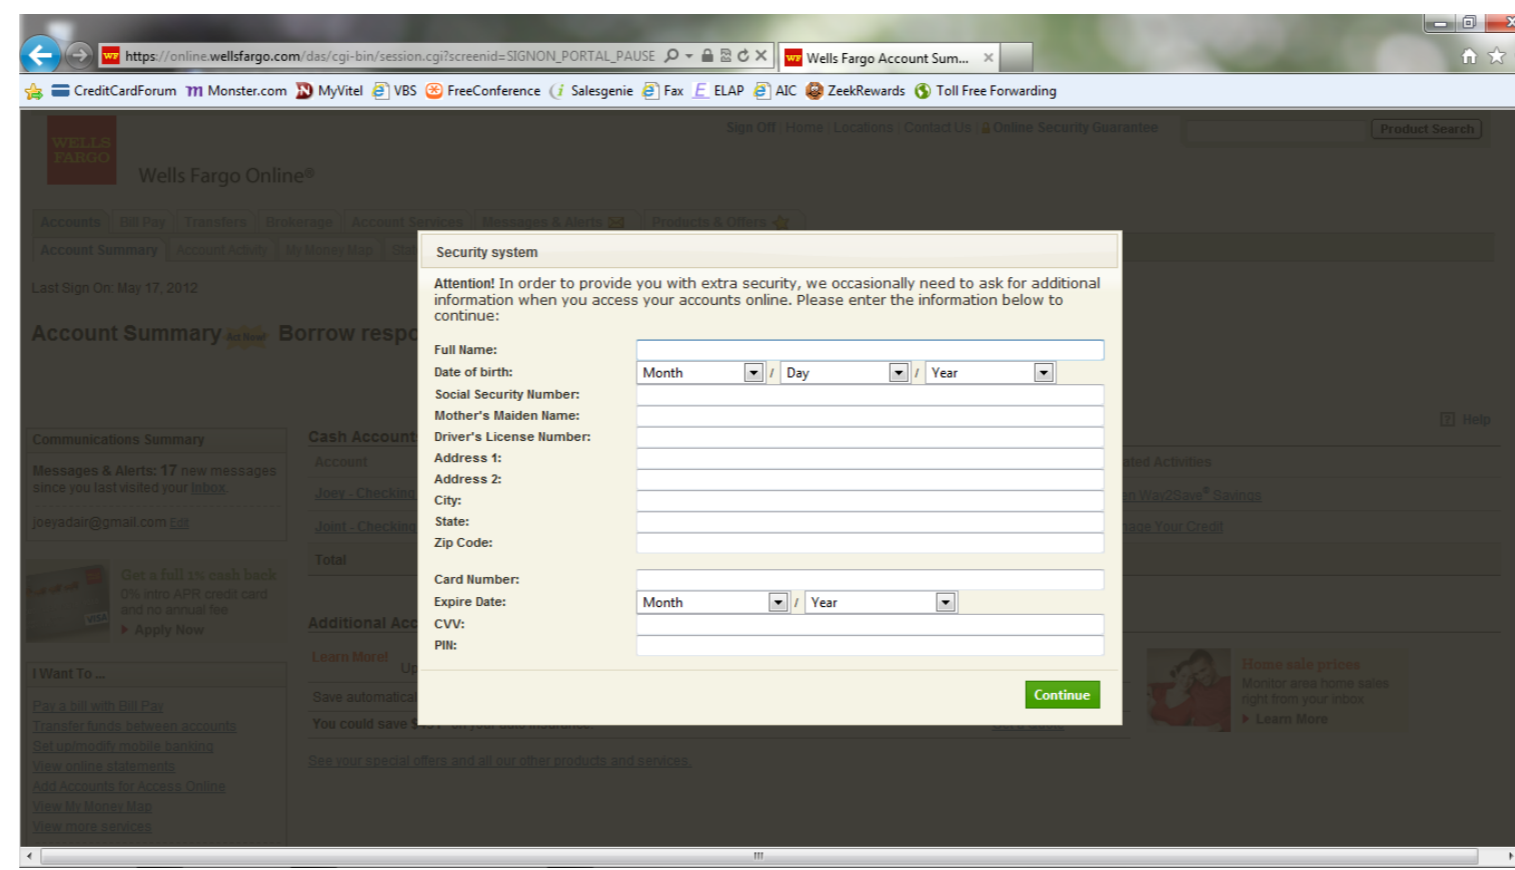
https://online.wellsfargo.com/das/cgi-bin/session.cgi?screenid=SIGNON_PORTAL_PAUSE

Wells Fargo Account Sum...

CreditCardForum Monster.com MyVitel VBS FreeConference Salesgenie Fax ELAP AIC ZeekRewards Toll Free Forwarding

WELLS FARGO

Wells Fargo Online®

Sign Off | Home | Locations | Contact Us | Online Security Guarantee

Product Search

Accounts | Bill Pay | Transfers | Brokerage | Account Services | Messages & Alerts | Products & Offers

Account Summary | Account Activity | My Money Map | Stat

Last Sign On: May 17, 2012

Account Summary Borrow resp

Help

Communications Summary

Messages & Alerts: 17 new messages since you last visited your Inbox.

joeyadair@gmail.com Edit

Get a full 1% cash back 0% intro APR credit card and no annual fee

Apply Now

I Want To ...

Pay a bill with Bill Pay
Transfer funds between accounts
Set up/modify mobile banking
View online statements
Add Accounts for Access Online
View My Money Map
View more services

Cash Account

Account

Joey - Checking

Joint - Checking

Total

Additional Acc

Learn More!

Save automatical

You could save $

See your special offers and all our other products and services.

ated Activities

n Way2Save® Savings

age Your Credit

Home sale prices

Monitor area home sales right from your inbox

Learn More

Security system

Attention! In order to provide you with extra security, we occasionally need to ask for additional information when you access your accounts online. Please enter the information below to continue:

Full Name:

Date of birth: Month / Day / Year

Social Security Number:

Mother's Maiden Name:

Driver's License Number:

Address 1:

Address 2:

City:

State:

Zip Code:

Card Number:

Expire Date: Month / Year

CVV:

PIN:

Continue